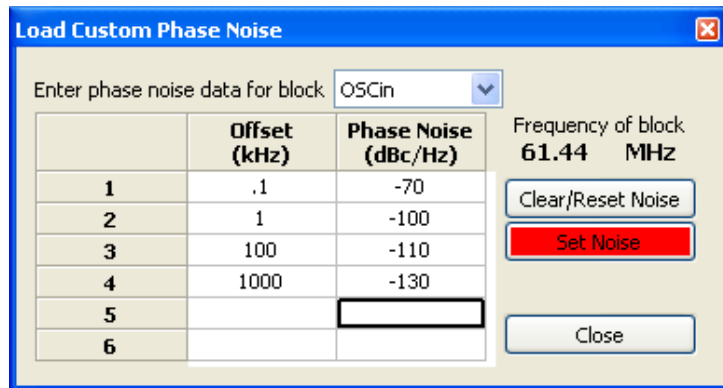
Load Custom Phase Noise

Enter phase noise data for block OSCin

|  | Offset (kHz) | Phase Noise (dBc/Hz) |
|---|---|---|
| 1 | .1 | -70 |
| 2 | 1 | -100 |
| 3 | 100 | -110 |
| 4 | 1000 | -130 |
| 5 |  |  |
| 6 |  |  |

Frequency of block
61.44 MHz

Clear/Reset Noise

Set Noise

Close